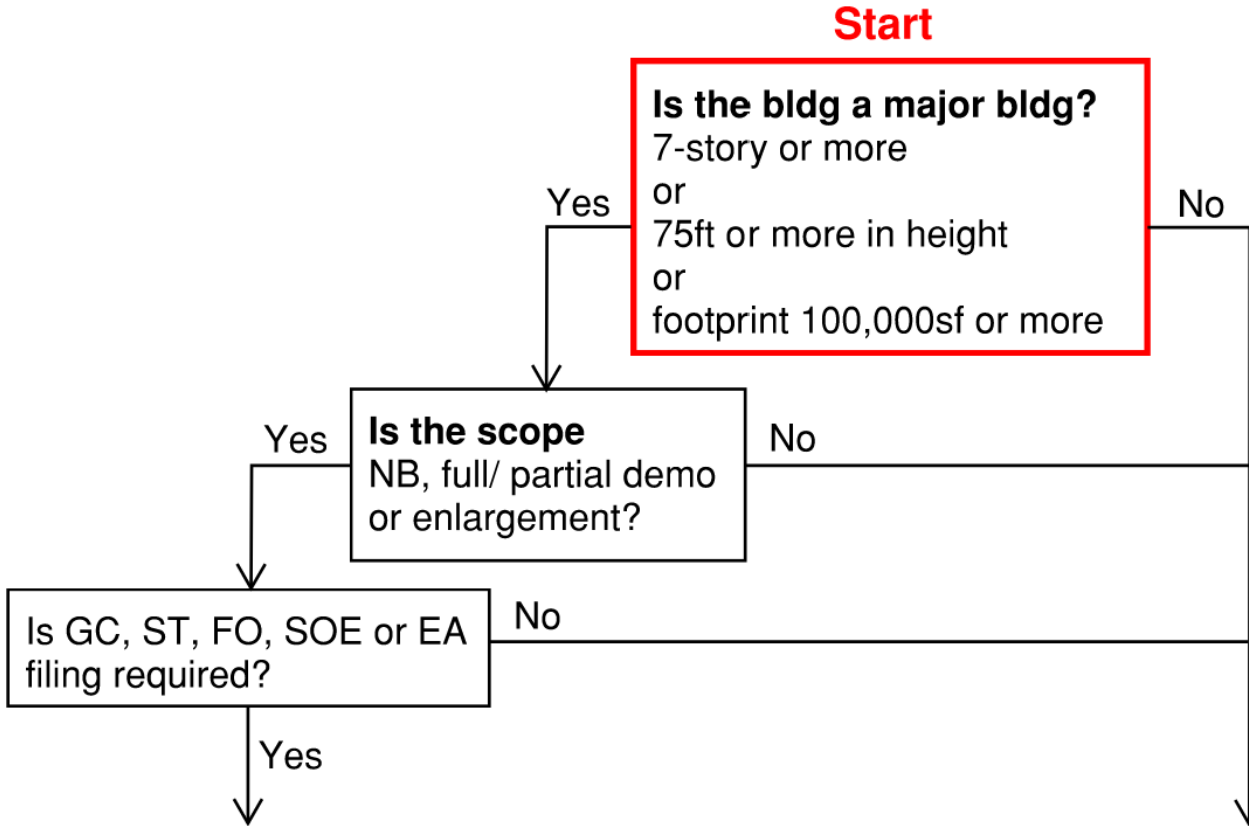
Start

**Is the bldg a major bldg?**
7-story or more
or
75ft or more in height
or
footprint 100,000sf or more

Yes

No

**Is the scope**
NB, full/ partial demo or enlargement?

Yes

No

Is GC, ST, FO, SOE or EA filing required?

No

Yes